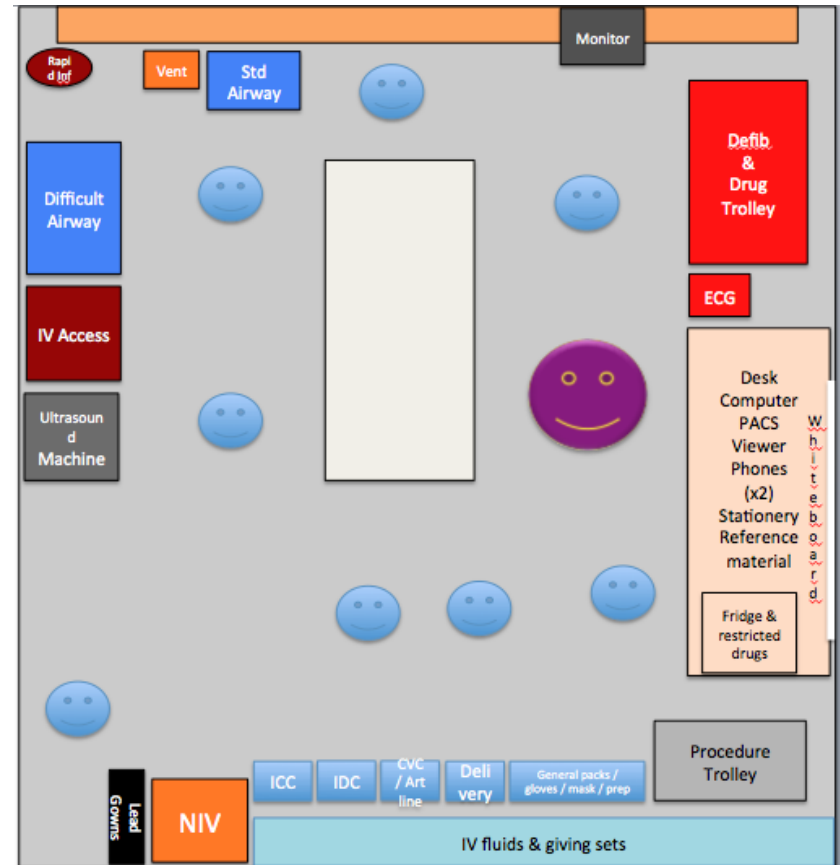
Monitor

Rapid Inf

Vent

Std Airway

Defib & Drug Trolley

Difficult Airway

ECG

IV Access

Ultrasound Machine

Desk
Computer
PACS Viewer
Phones (x2)
Stationery
Reference material

Whiteboard

Fridge & restricted drugs

Procedure Trolley

Lead Gowns

NIV

ICC

IDC

CVC / Art line

Delivery

General packs / gloves / mask / prep

IV fluids & giving sets